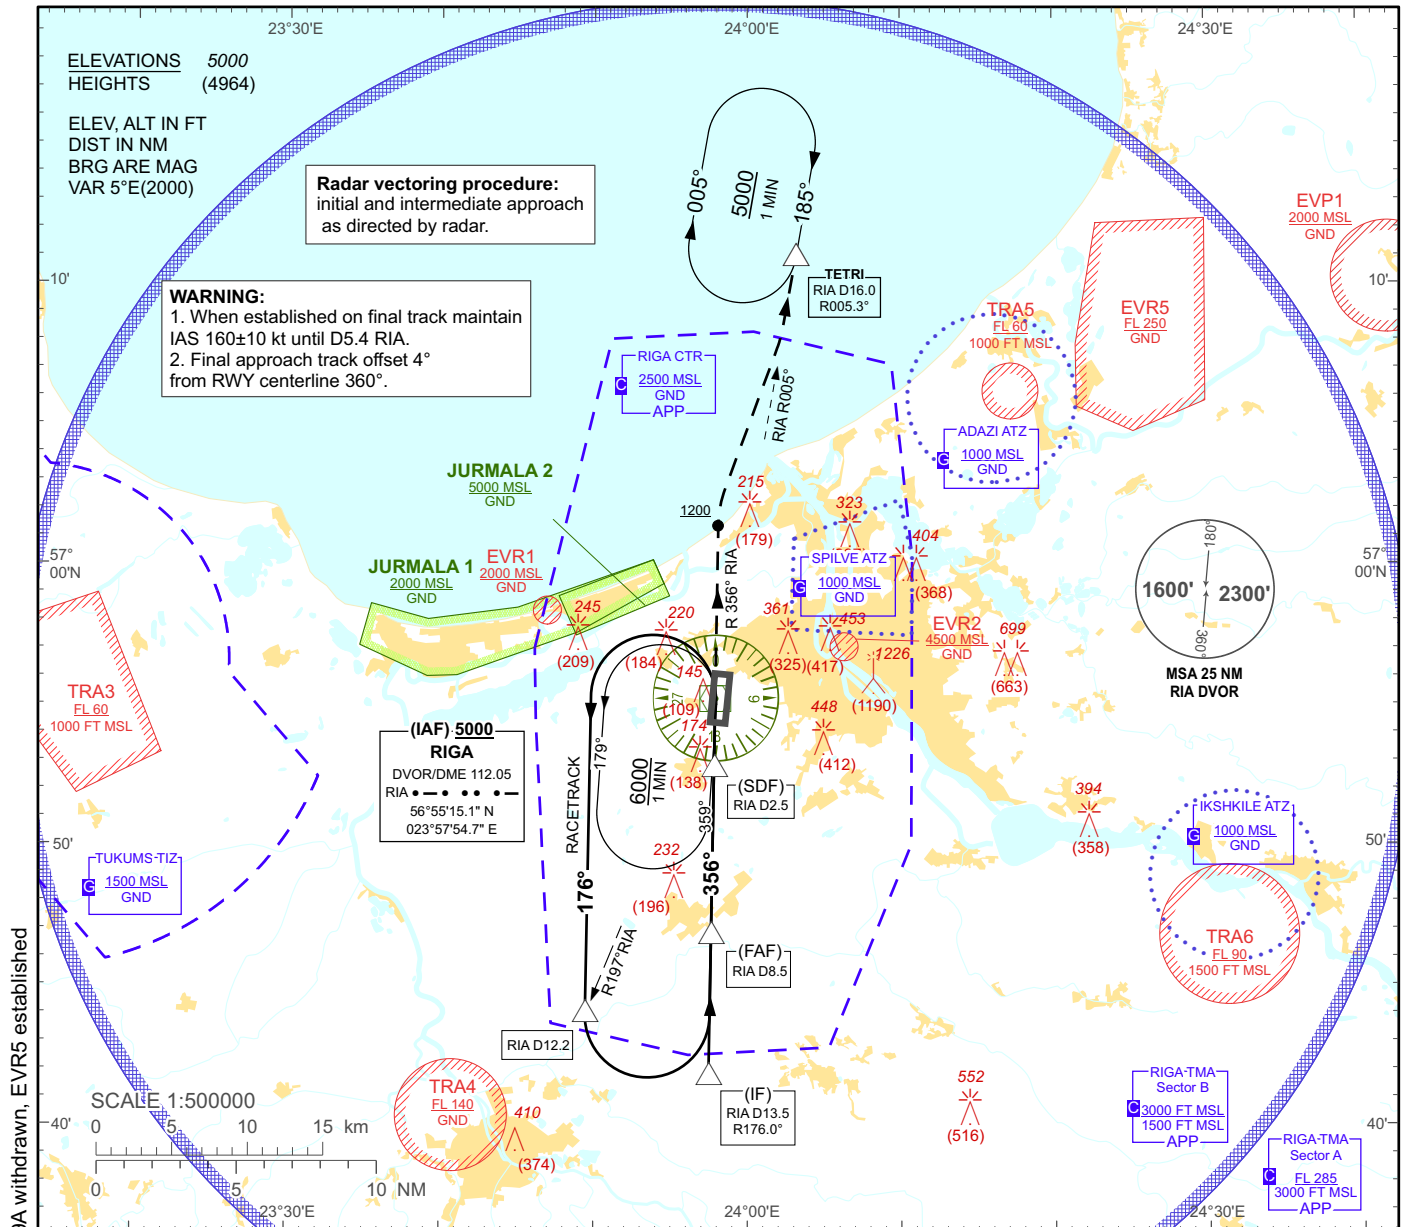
23°30'E
24°00'E
24°30'E

ELEVATIONS 5000
HEIGHTS (4964)

ELEV, ALT IN FT
DIST IN NM
BRG ARE MAG
VAR 5°E(2000)

Radar vectoring procedure:
initial and intermediate approach as directed by radar.

WARNING:
1. When established on final track maintain IAS 160±10 kt until D5.4 RIA.
2. Final approach track offset 4° from RWY centerline 360°.

005°
5000
1 MIN
185°

TETRI
RIA D16.0
R005.3°

10'
10'

RIGA CTR
C
2500 MSL
GND
APP

RIA R005°

EVP1
2000 MSL
GND

TRA5
FL 60
1000 FT MSL

EVR5
FL 250
GND

ADAZI ATZ
G
1000 MSL
GND

JURMALA 2
5000 MSL
GND

215
(179)
1200

323
404
SPILVE ATZ
G
1000 MSL
GND
(368)

57°
00'N
57°
00'N

JURMALA 1
2000 MSL
GND

EVR1
2000 MSL
GND

245
(209)
220
(184)
361
453
R 356° RIA
EVR2
4500 MSL
GND
699
(663)
1226
(1190)
(325)(417)
145
(109)
174
(138)
448
(412)

1600' 2300'
180°
360°
MSA 25 NM
RIA DVOR

TRA3
FL 60
1000 FT MSL

(IAF) 5000
RIGA
DVOR/DME 112.05
RIA
56°55'15.1" N
023°57'54.7" E

RACETRACK
179°
6000
1 MIN
359°
(SDF)
RIA D2.5

394
(358)

IKSHKILE ATZ
G
1000 MSL
GND

50'
50'

TUKUMS-TIZ
G
1500 MSL
GND

176°
232
(196)
356°

TRA6
FL 90
1500 FT MSL

R197°RIA
(FAF)
RIA D8.5

RIA D12.2

TRA4
FL 140
GND
410
(374)

(IF)
RIA D13.5
R176.0°

552
(516)

RIGA-TMA
Sector B
C
3000 FT MSL
1500 FT MSL
APP

RIGA-TMA
Sector A
C
FL 285
3000 FT MSL
APP

SCALE 1:500000
0 5 10 15 km
0 5 10 NM

40'
40'
23°30'E
24°00'E
24°30'E

A withdrawn, EVR5 established